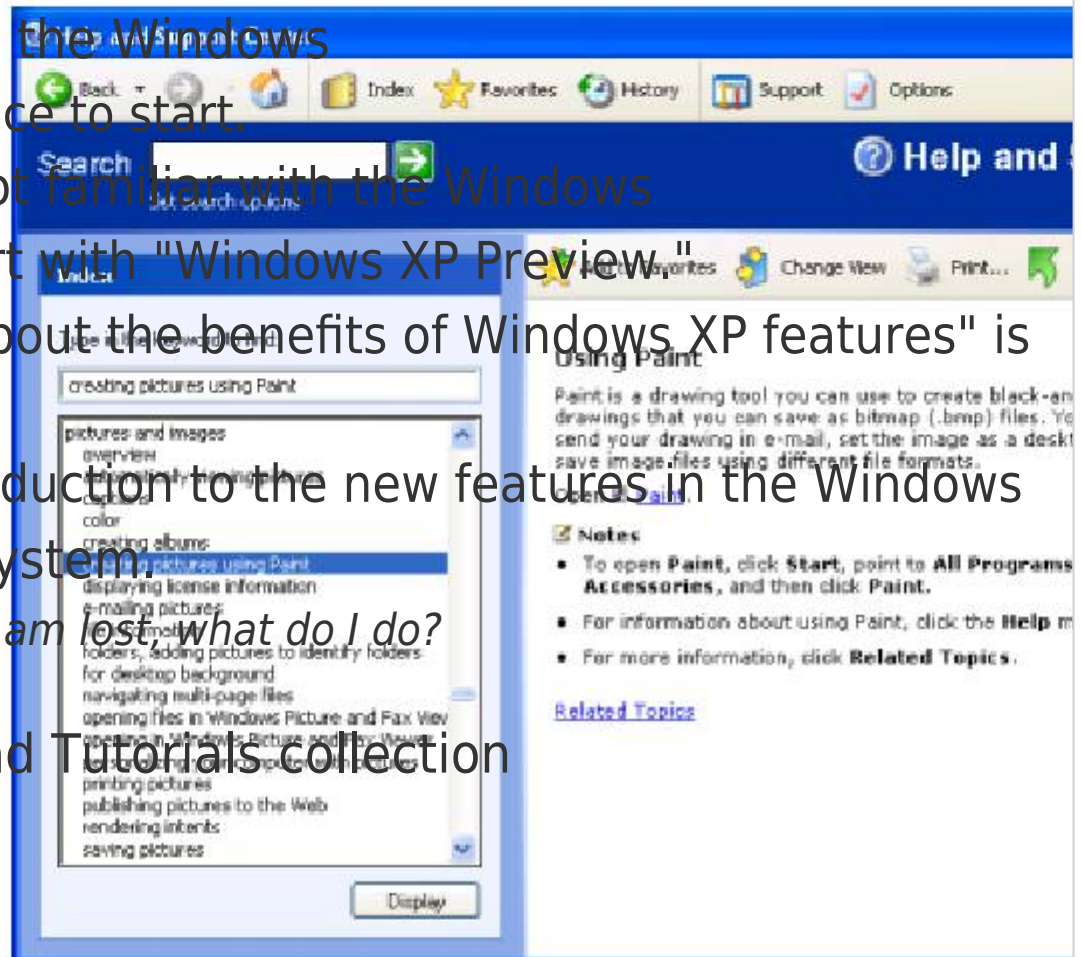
the Windows
ce to start.
ot familiar with the Windows
t with "Windows XP Preview."
bout the benefits of Windows XP features" is

duction to the new features in the Windows
ystem.
am lost, what do I do?

d Tutorials collection

Help and Support Center
Back
Index
Favorites
History
Support
Options
Search
Set search options
Help and
Index
Add to Favorites
Change View
Print...
Type in the keyword to find:
creating pictures using Paint
pictures and images
overview
color
creating albums
creating pictures using Paint
displaying license information
e-mailing pictures
folders, adding pictures to identify folders
for desktop background
navigating multi-page files
opening files in Windows Picture and Fax View
printing pictures
publishing pictures to the Web
rendering intents
saving pictures
Display
Using Paint
Paint is a drawing tool you can use to create black-an drawings that you can save as bitmap (.bmp) files. Yo send your drawing in e-mail, set the image as a deskt save image files using different file formats.
Open Paint.
Notes
• To open Paint, click Start, point to All Programs Accessories, and then click Paint.
• For information about using Paint, click the Help m
• For more information, click Related Topics.
Related Topics